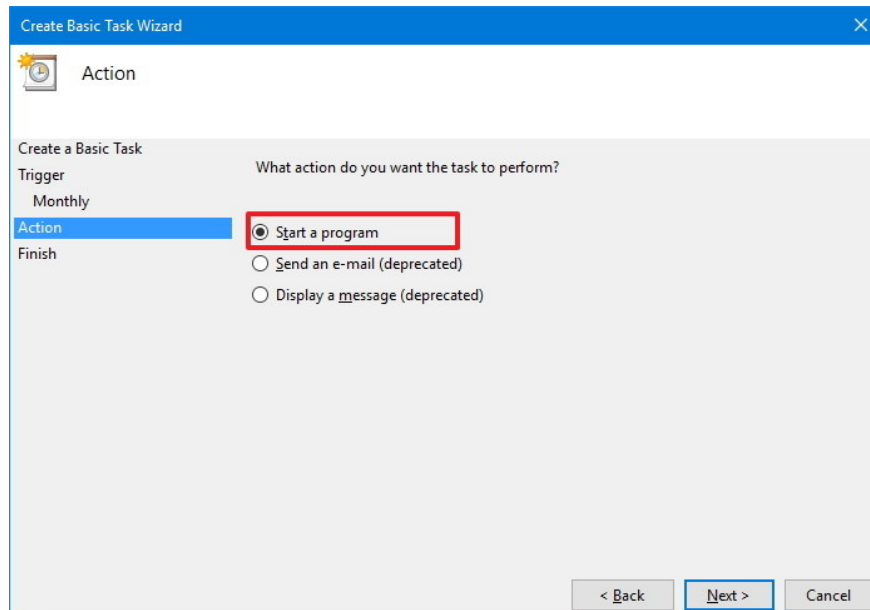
Create Basic Task Wizard

Action

Create a Basic Task
Trigger
Monthly
Action
Finish

What action do you want the task to perform?

Start a program
Send an e-mail (deprecated)
Display a message (deprecated)

< Back
Next >
Cancel